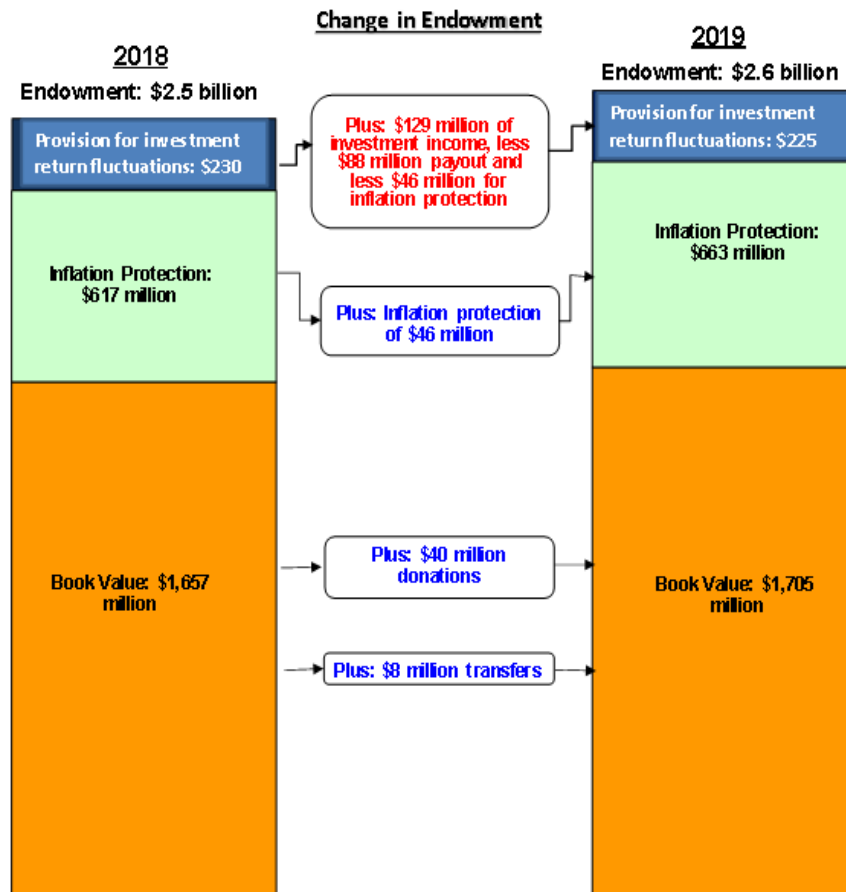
Change in Endowment

2018

Endowment: $2.5 billion

Provision for investment return fluctuations: $230

Inflation Protection: $617 million

Book Value: $1,657 million

Plus: $129 million of investment income, less $88 million payout and less $46 million for inflation protection

Plus: Inflation protection of $46 million

Plus: $40 million donations

Plus: $8 million transfers

2019

Endowment: $2.6 billion

Provision for investment return fluctuations: $225

Inflation Protection: $663 million

Book Value: $1,705 million